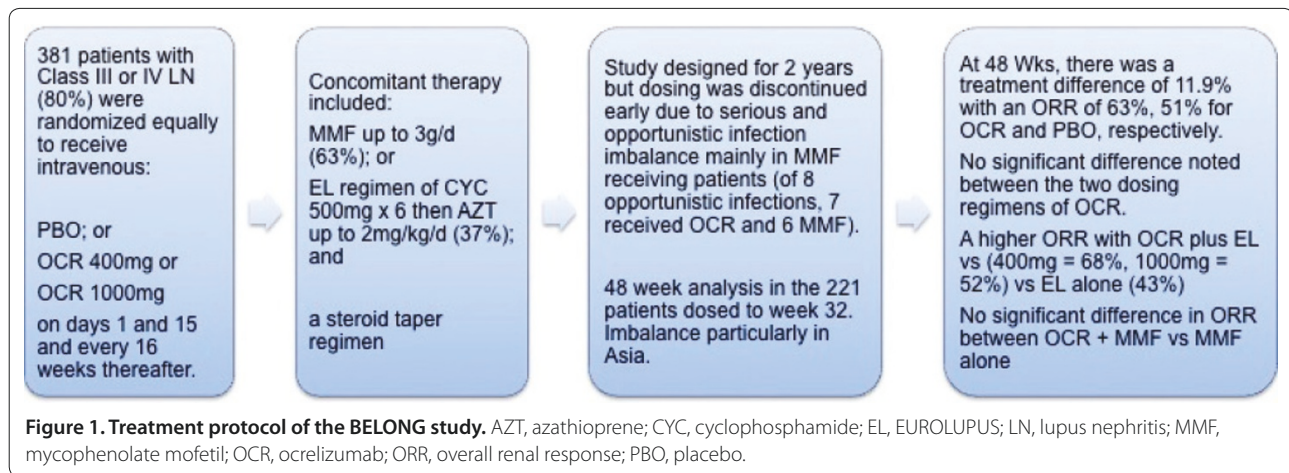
381 patients with Class III or IV LN (80%) were randomized equally to receive intravenous:

PBO; or

OCR 400mg or

OCR 1000mg

on days 1 and 15 and every 16 weeks thereafter.

Concomitant therapy included:

MMF up to 3g/d (63%); or

EL regimen of CYC 500mg x 6 then AZT up to 2mg/kg/d (37%); and

a steroid taper regimen

Study designed for 2 years but dosing was discontinued early due to serious and opportunistic infection imbalance mainly in MMF receiving patients (of 8 opportunistic infections, 7 received OCR and 6 MMF).

48 week analysis in the 221 patients dosed to week 32. Imbalance particularly in Asia.

At 48 Wks, there was a treatment difference of 11.9% with an ORR of 63%, 51% for OCR and PBO, respectively.

No significant difference noted between the two dosing regimens of OCR.

A higher ORR with OCR plus EL vs (400mg = 68%, 1000mg = 52%) vs EL alone (43%)

No significant difference in ORR between OCR + MMF vs MMF alone

**Figure 1. Treatment protocol of the BELONG study.** AZT, azathioprene; CYC, cyclophosphamide; EL, EUROLUPUS; LN, lupus nephritis; MMF, mycophenolate mofetil; OCR, ocrelizumab; ORR, overall renal response; PBO, placebo.